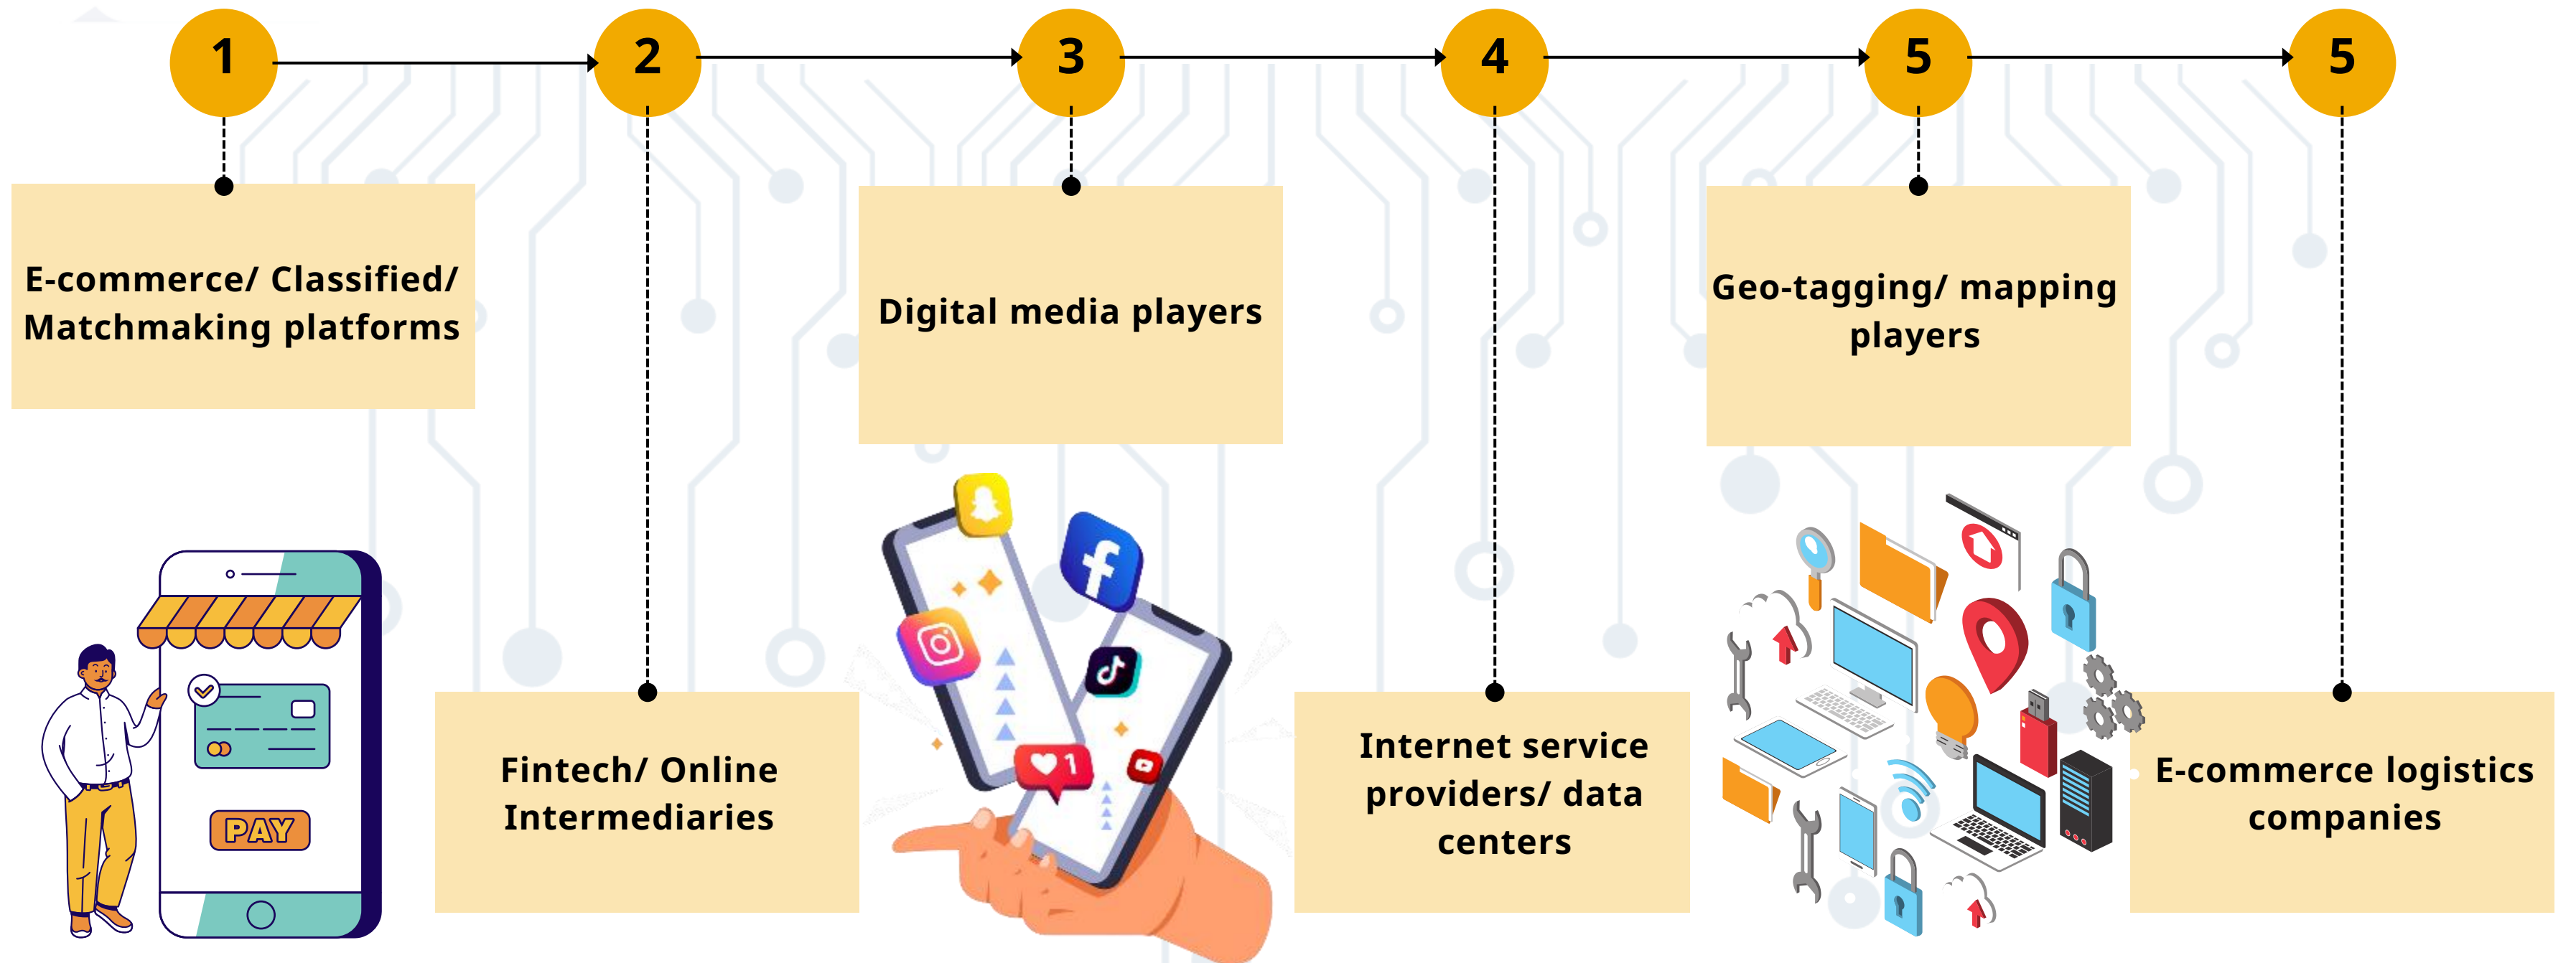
1

2

3

4

5

5

E-commerce/ Classified/ Matchmaking platforms

Fintech/ Online Intermediaries

Digital media players

Internet service providers/ data centers

Geo-tagging/ mapping players

E-commerce logistics companies

PAY

1